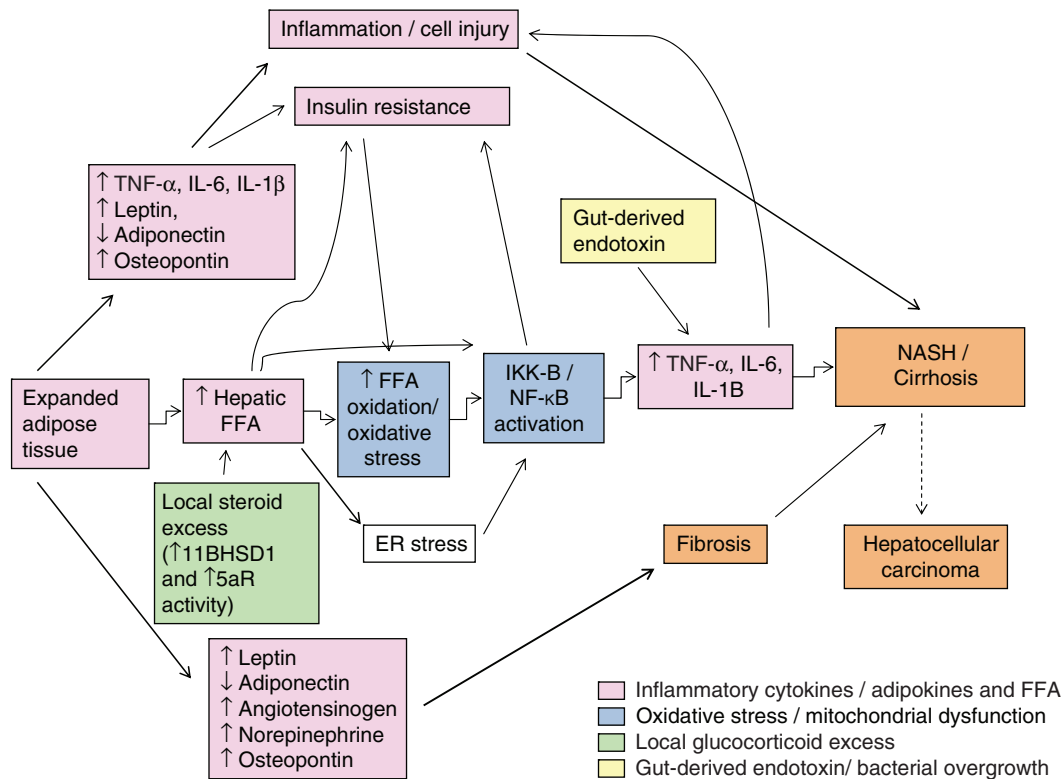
Inflammation / cell injury

Insulin resistance

↑ TNF-α, IL-6, IL-1β
↑ Leptin,
↓ Adiponectin
↑ Osteopontin

Gut-derived endotoxin

Expanded adipose tissue

↑ Hepatic FFA

↑ FFA oxidation/ oxidative stress

IKK-B / NF-κB activation

↑ TNF-α, IL-6, IL-1B

NASH / Cirrhosis

Local steroid excess (↑11BHSD1 and ↑5aR activity)

ER stress

Fibrosis

Hepatocellular carcinoma

↑ Leptin
↓ Adiponectin
↑ Angiotensinogen
↑ Norepinephrine
↑ Osteopontin

Inflammatory cytokines / adipokines and FFA
Oxidative stress / mitochondrial dysfunction
Local glucocorticoid excess
Gut-derived endotoxin/ bacterial overgrowth